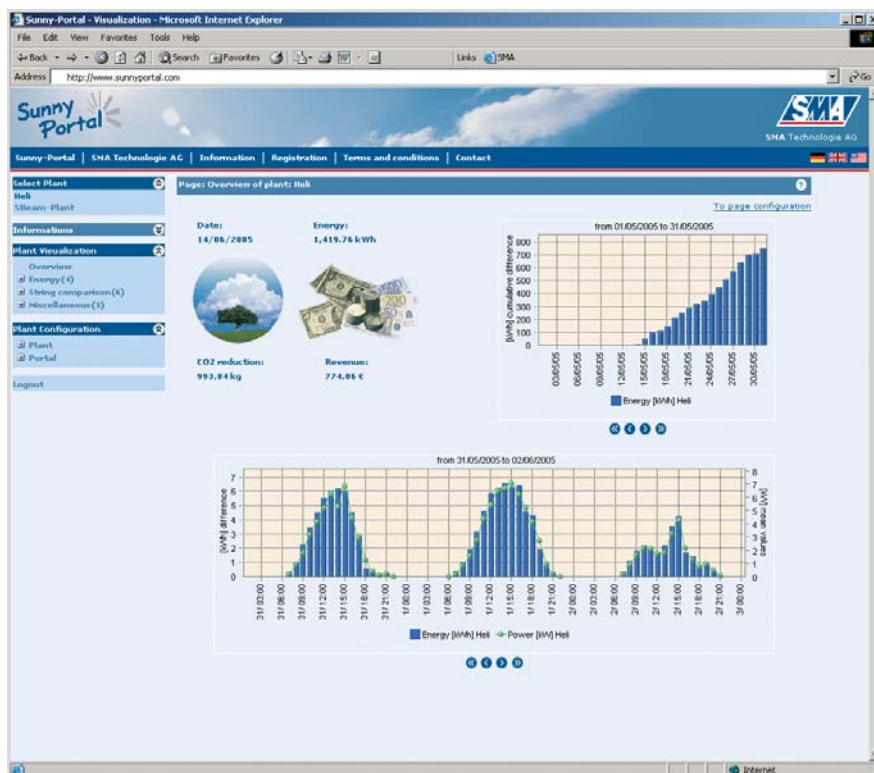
Sunny-Portal - Visualization - Microsoft Internet Explorer

File Edit View Favorites Tools Help

Back Search Favorites Links SMA

Address http://www.sunnyportal.com Go

Sunny Portal

SMA
SMA Technologie AG

Sunny-Portal | SMA Technologie AG | Information | Registration | Terms and conditions | Contact

Select Plant
Heli
SBeam-Plant

Informations

Plant Visualization
Overview
Energy(4)
String comparison(6)
Miscellaneous(3)

Plant Configuration
Plant
Portal

Logout

Page: Overview of plant: Heli

To page configuration

Date:
14/06/2005

Energy:
1,419.76 kWh

CO2 reduction:
993.84 kg

Revenue:
774.06 €

from 01/05/2005 to 31/05/2005

[kWh] cumulative difference

800
700
600
500
400
300
200
100
0

03/05/05 06/05/05 09/05/05 12/05/05 15/05/05 18/05/05 21/05/05 24/05/05 27/05/05 30/05/05

Energy [kWh] Heli

from 31/05/2005 to 02/06/2005

[kWh] difference

7
6
5
4
3
2
1
0

[kW] mean values

8
7
6
5
4
3
2
1
0

31/ 03:00 31/ 06:00 31/ 09:00 31/ 12:00 31/ 15:00 31/ 18:00 31/ 21:00 1/ 00:00 1/ 03:00 1/ 06:00 1/ 09:00 1/ 12:00 1/ 15:00 1/ 18:00 1/ 21:00 2/ 00:00 2/ 03:00 2/ 06:00 2/ 09:00 2/ 12:00 2/ 15:00 2/ 18:00 2/ 21:00 3/ 00:00

Energy [kWh] Heli Power [kW] Heli

Internet